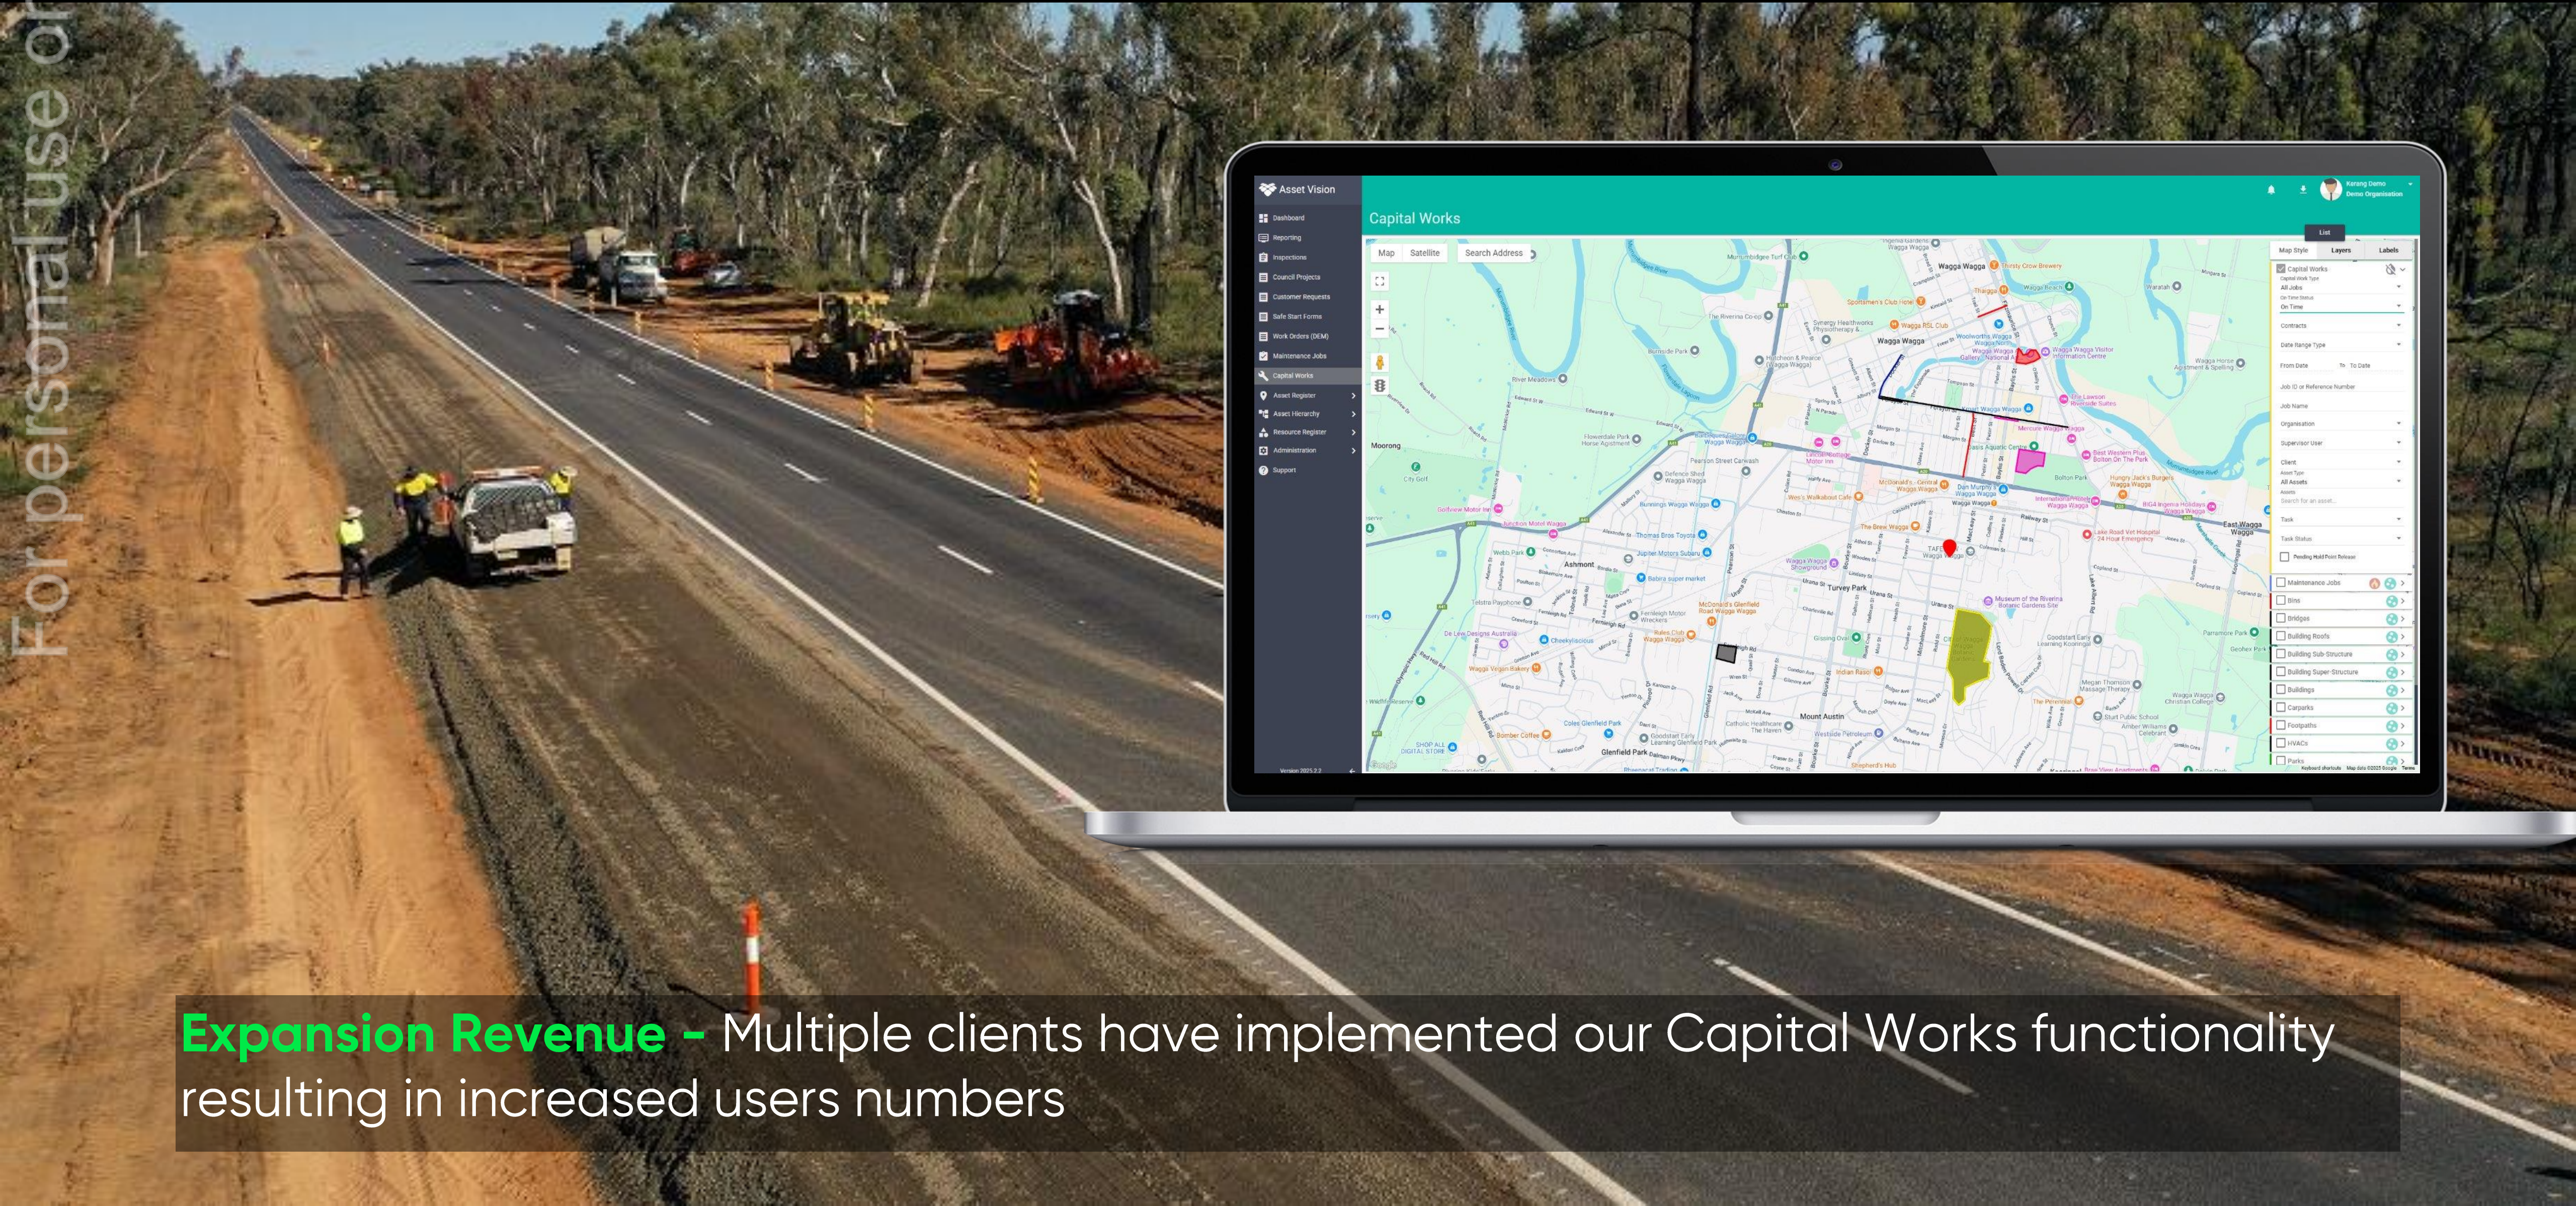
For personal use only

Asset Vision

Dashboard
Reporting
Inspections
Council Projects
Customer Requests
Safe Start Forms
Work Orders (DEM)
Maintenance Jobs
Capital Works
Asset Register
Asset Hierarchy
Resource Register
Administration
Support

Capital Works

Map Satellite Search Address

Map Style Layers Labels

Capital Works
Contracts
Date Range Type
From Date To Date
Job Name
Organisation
Supervisor User
Client
All Assets
Task
Task Status
Maintenance Jobs
Bins
Bridges
Building Roofs
Building Sub Structure
Building Super Structure
Buildings
Carparks
Footpaths
HVACs
Parks

Wagga Wagga
Moorong
Ashmont
Turvey Park
Mount Austin
Glenfield Park
East Wagga Wagga

**Expansion Revenue -** Multiple clients have implemented our Capital Works functionality resulting in increased users numbers